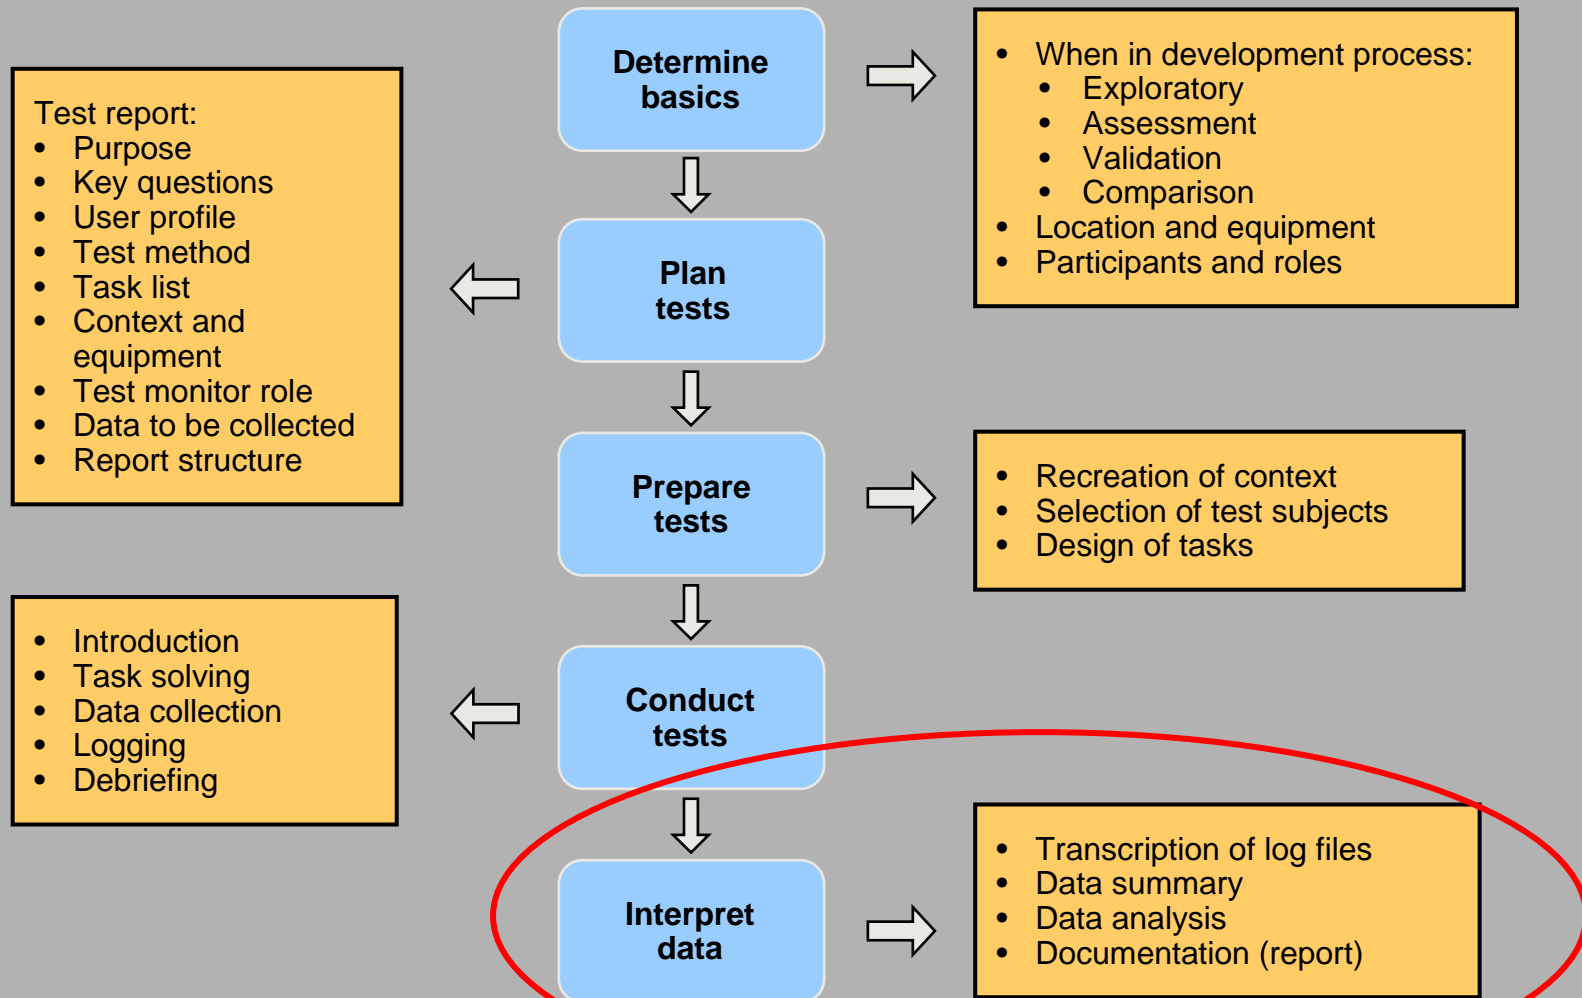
Determine basics

- When in development process:
  - Exploratory
  - Assessment
  - Validation
  - Comparison
- Location and equipment
- Participants and roles

Test report:
- Purpose
- Key questions
- User profile
- Test method
- Task list
- Context and equipment
- Test monitor role
- Data to be collected
- Report structure

Plan tests

Prepare tests

- Recreation of context
- Selection of test subjects
- Design of tasks

- Introduction
- Task solving
- Data collection
- Logging
- Debriefing

Conduct tests

Interpret data

- Transcription of log files
- Data summary
- Data analysis
- Documentation (report)